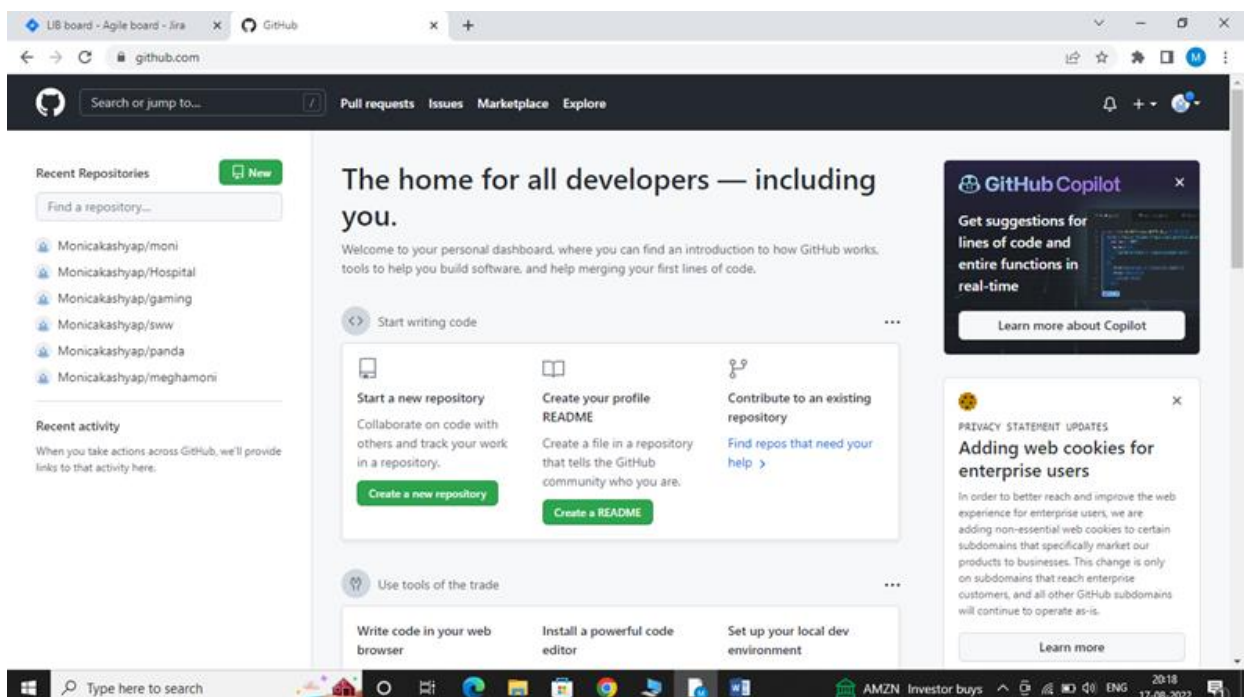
LIB board - Agile board - Jira
GitHub
github.com

Search or jump to...
Pull requests Issues Marketplace Explore

Recent Repositories
New
Find a repository...
Monicakashyap/moni
Monicakashyap/Hospital
Monicakashyap/gaming
Monicakashyap/sww
Monicakashyap/panda
Monicakashyap/meghamoni

Recent activity
When you take actions across GitHub, we'll provide links to that activity here.

The home for all developers — including you.
Welcome to your personal dashboard, where you can find an introduction to how GitHub works, tools to help you build software, and help merging your first lines of code.

Start writing code

Start a new repository
Collaborate on code with others and track your work in a repository.
Create a new repository

Create your profile README
Create a file in a repository that tells the GitHub community who you are.
Create a README

Contribute to an existing repository
Find repos that need your help >

Use tools of the trade

Write code in your web browser

Install a powerful code editor

Set up your local dev environment

GitHub Copilot
Get suggestions for lines of code and entire functions in real-time
Learn more about Copilot

PRIVACY STATEMENT UPDATES
Adding web cookies for enterprise users
In order to better reach and improve the web experience for enterprise users, we are adding non-essential web cookies to certain subdomains that specifically market our products to businesses. This change is only on subdomains that reach enterprise customers, and all other GitHub subdomains will continue to operate as-is.
Learn more

Type here to search
AMZN Investor buys
ENG
20:18
17-08-2022